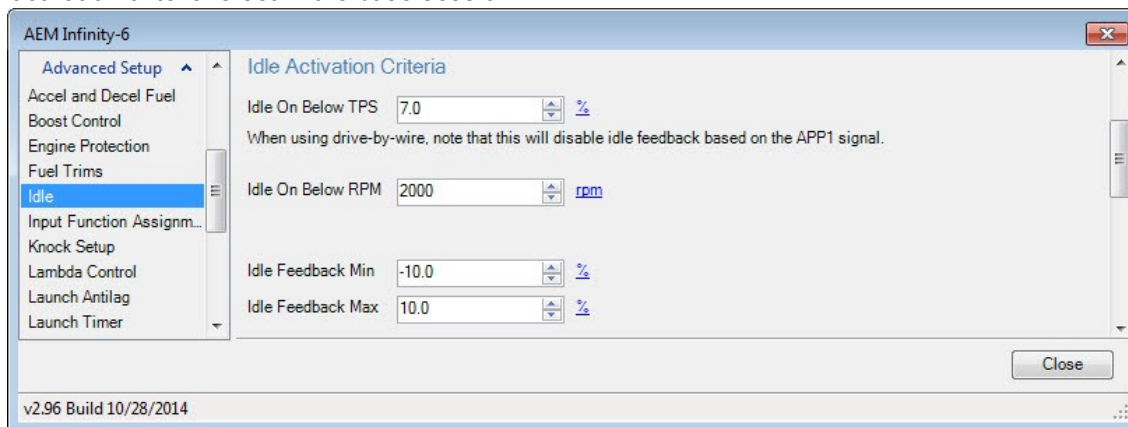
AEM Infinity-6

Advanced Setup
Accel and Decel Fuel
Boost Control
Engine Protection
Fuel Trims
Idle
Input Function Assignm...
Knock Setup
Lambda Control
Launch Antilag
Launch Timer

Idle Activation Criteria

Idle On Below TPS 7.0 %

When using drive-by-wire, note that this will disable idle feedback based on the APP1 signal.

Idle On Below RPM 2000 rpm

Idle Feedback Min -10.0 %

Idle Feedback Max 10.0 %

Close

v2.96 Build 10/28/2014